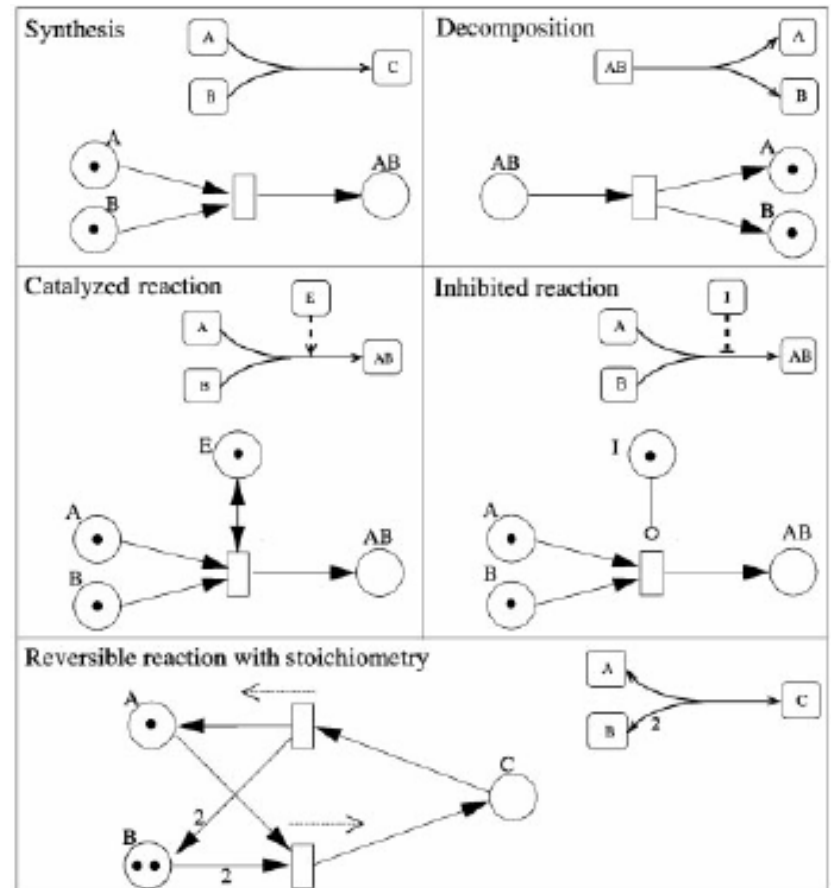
Synthesis

A

B

C

A

B

AB

Decomposition

AB

A

B

AB

A

B

Catalyzed reaction

E

A

B

AB

E

A

B

AB

Inhibited reaction

I

A

B

AB

I

A

B

AB

Reversible reaction with stoichiometry

A

2

B

2

C

A

B

2

C